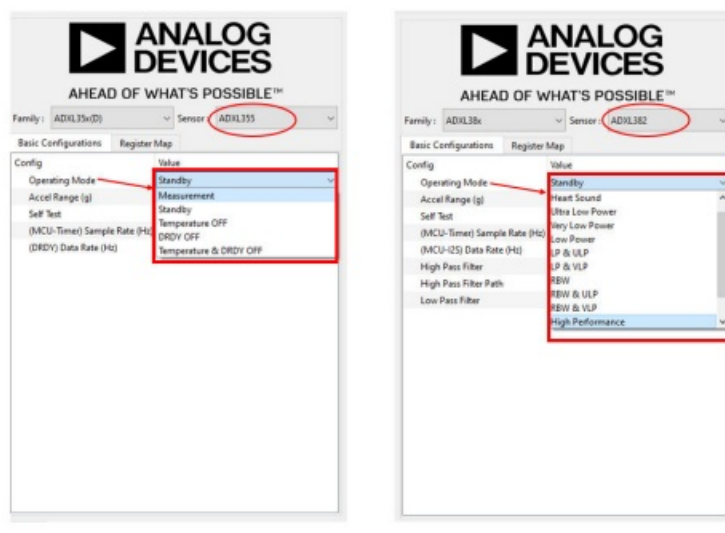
ANALOG DEVICES

AHEAD OF WHAT'S POSSIBLE™

Family: ADXL35x(D)
Sensor: ADXL355

Basic Configurations
Register Map

| Config | Value |
|---|---|
| Operating Mode | Standby |
| Accel Range (g) | |
| Self Test | |
| (MCU-Timer) Sample Rate (Hz) | |
| (DRDY) Data Rate (Hz) | |

Measurement
Standby
Temperature OFF
DRDY OFF
Temperature & DRDY OFF

ANALOG DEVICES

AHEAD OF WHAT'S POSSIBLE™

Family: ADXL38x
Sensor: ADXL382

Basic Configurations
Register Map

| Config | Value |
|---|---|
| Operating Mode | Standby |
| Accel Range (g) | |
| Self Test | |
| (MCU-Timer) Sample Rate (Hz) | |
| (MCU-I2S) Data Rate (Hz) | |
| High Pass Filter | |
| High Pass Filter Path | |
| Low Pass Filter | |

Heart Sound
Ultra Low Power
Very Low Power
Low Power
LP & ULP
LP & VLP
RBW
RBW & ULP
RBW & VLP
High Performance